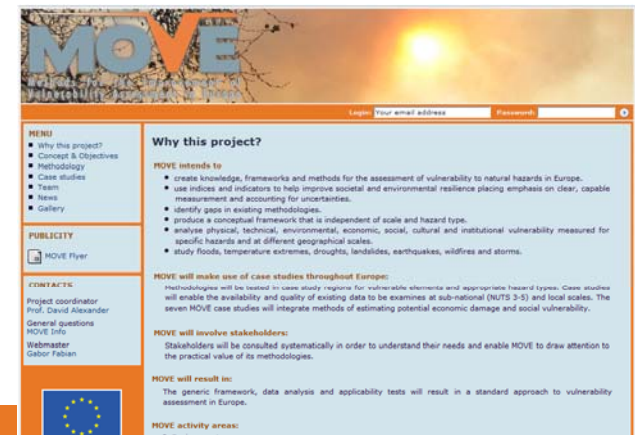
MOVE

Methods for the Improvement of Vulnerability Assessment in Europe

Login: Your email address Password:

MENU
Why this project?
Concept & Objectives
Methodology
Case studies
Team
News
Gallery

PUBLICITY
MOVE Flyer

CONTACTS
Project coordinator
Prof. David Alexander
General questions
MOVE Info
Webmaster
Gabor Fabian

Why this project?

MOVE intends to
- create knowledge, frameworks and methods for the assessment of vulnerability to natural hazards in Europe.
- use indices and indicators to help improve societal and environmental resilience placing emphasis on clear, capable measurement and accounting for uncertainties.
- identify gaps in existing methodologies.
- produce a conceptual framework that is independent of scale and hazard type.
- analyse physical, technical, environmental, economic, social, cultural and institutional vulnerability measured for specific hazards and at different geographical scales.
- study floods, temperature extremes, droughts, landslides, earthquakes, wildfires and storms.

MOVE will make use of case studies throughout Europe:
Methodologies will be tested in case study regions for vulnerable elements and appropriate hazard types. Case studies will enable the availability and quality of existing data to be examined at sub-national (NUTS 3-5) and local scales. The seven MOVE case studies will integrate methods of estimating potential economic damage and social vulnerability.

MOVE will involve stakeholders:
Stakeholders will be consulted systematically in order to understand their needs and enable MOVE to draw attention to the practical value of its methodologies.

MOVE will result in:
The generic framework, data analysis and applicability tests will result in a standard approach to vulnerability assessment in Europe.

MOVE activity areas: